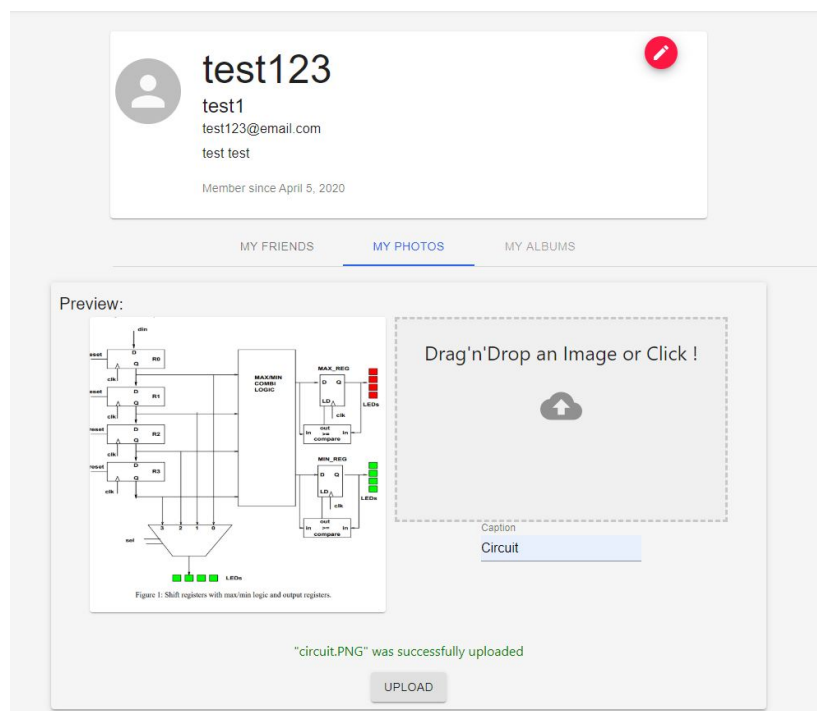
test123
test1
test123@email.com
test test
Member since April 5, 2020

MY FRIENDS
MY PHOTOS
MY ALBUMS

Preview:

din
eset
D
Q
R0
clk
eset
D
Q
R1
clk
reset
D
Q
R2
clk
reset
D
Q
R3
clk
MAX/MIN COMB LOGIC
MAX_REG
D Q
LD
clk
LEDs
out
In >= In
compare
MIN_REG
D Q
LD
clk
LEDs
out
In >= In
compare
3 2 1 0
sel
LEDs
Figure 1: Shift registers with max/min logic and output registers.

Drag'n'Drop an Image or Click !

Caption
Circuit

"circuit.PNG" was successfully uploaded

UPLOAD